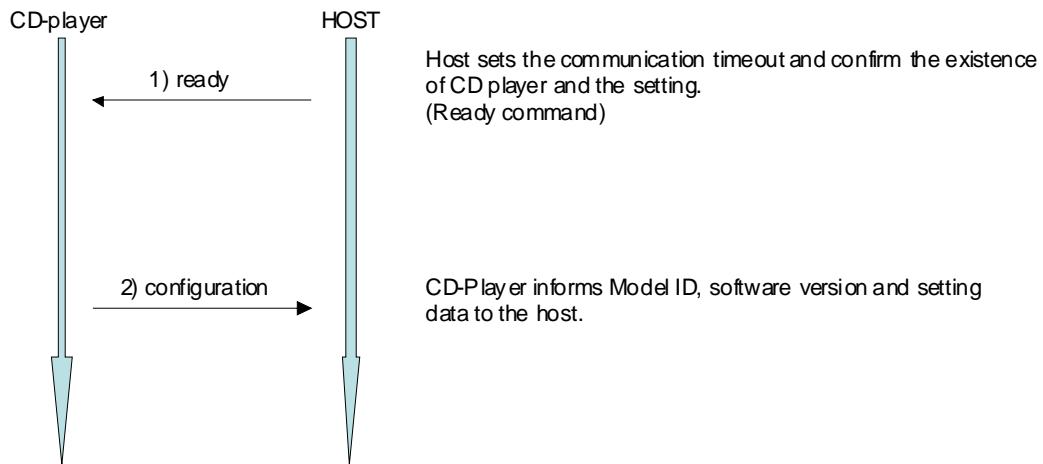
CD-player

HOST

1) ready

Host sets the communication timeout and confirm the existence of CD player and the setting.
(Ready command)

2) configuration

CD-Player informs Model ID, software version and setting data to the host.